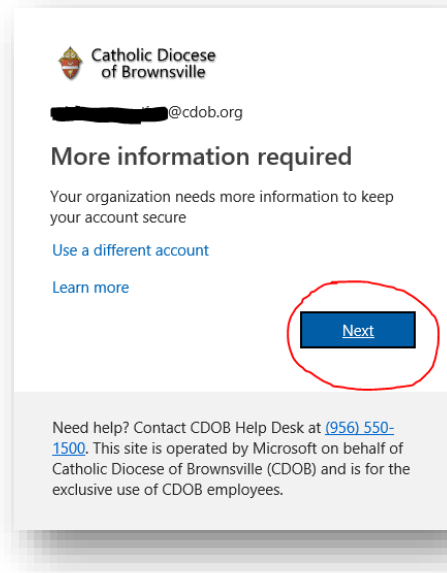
Catholic Diocese of Brownsville

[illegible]@cdob.org

More information required

Your organization needs more information to keep your account secure

Use a different account

Learn more

Next

Need help? Contact CDOB Help Desk at (956) 550-1500. This site is operated by Microsoft on behalf of Catholic Diocese of Brownsville (CDOB) and is for the exclusive use of CDOB employees.